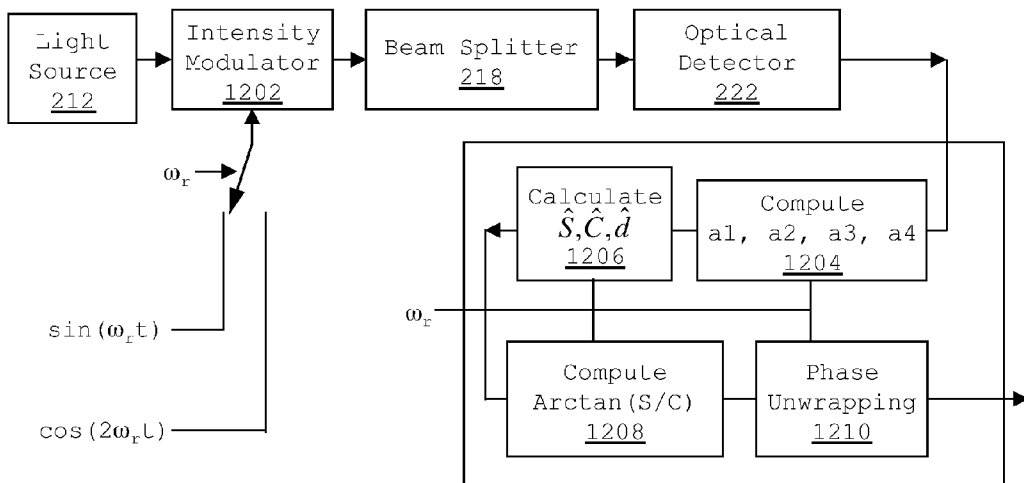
Light Source 212

Intensity Modulator 1202

Beam Splitter 218

Optical Detector 222

$\omega_r$

$\sin(\omega_r t)$

$\cos(2\omega_r t)$

Calculate $\hat{S},\hat{C},\hat{d}$ 1206

Compute a1, a2, a3, a4 1204

$\omega_r$

Compute Arctan(S/C) 1208

Phase Unwrapping 1210